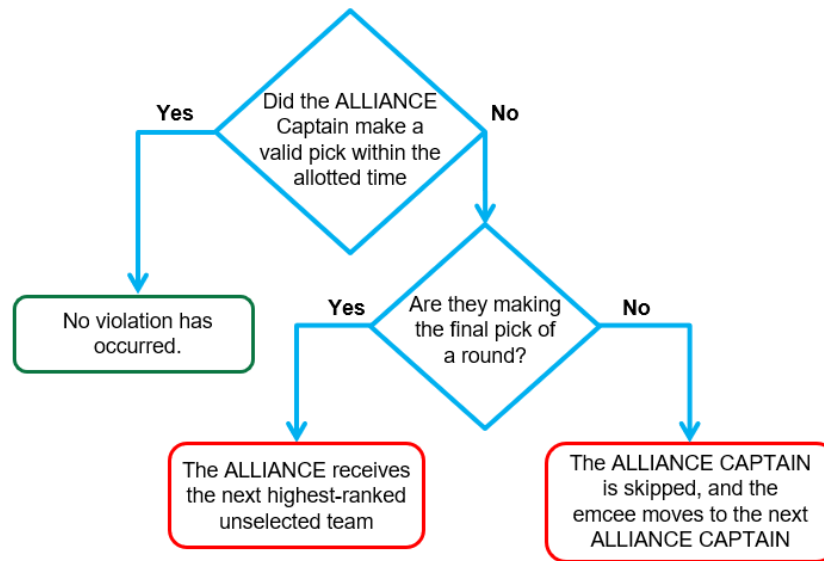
Did the ALLIANCE Captain make a valid pick within the allotted time

Yes

No

No violation has occurred.

Are they making the final pick of a round?

Yes

No

The ALLIANCE receives the next highest-ranked unselected team

The ALLIANCE CAPTAIN is skipped, and the emcee moves to the next ALLIANCE CAPTAIN